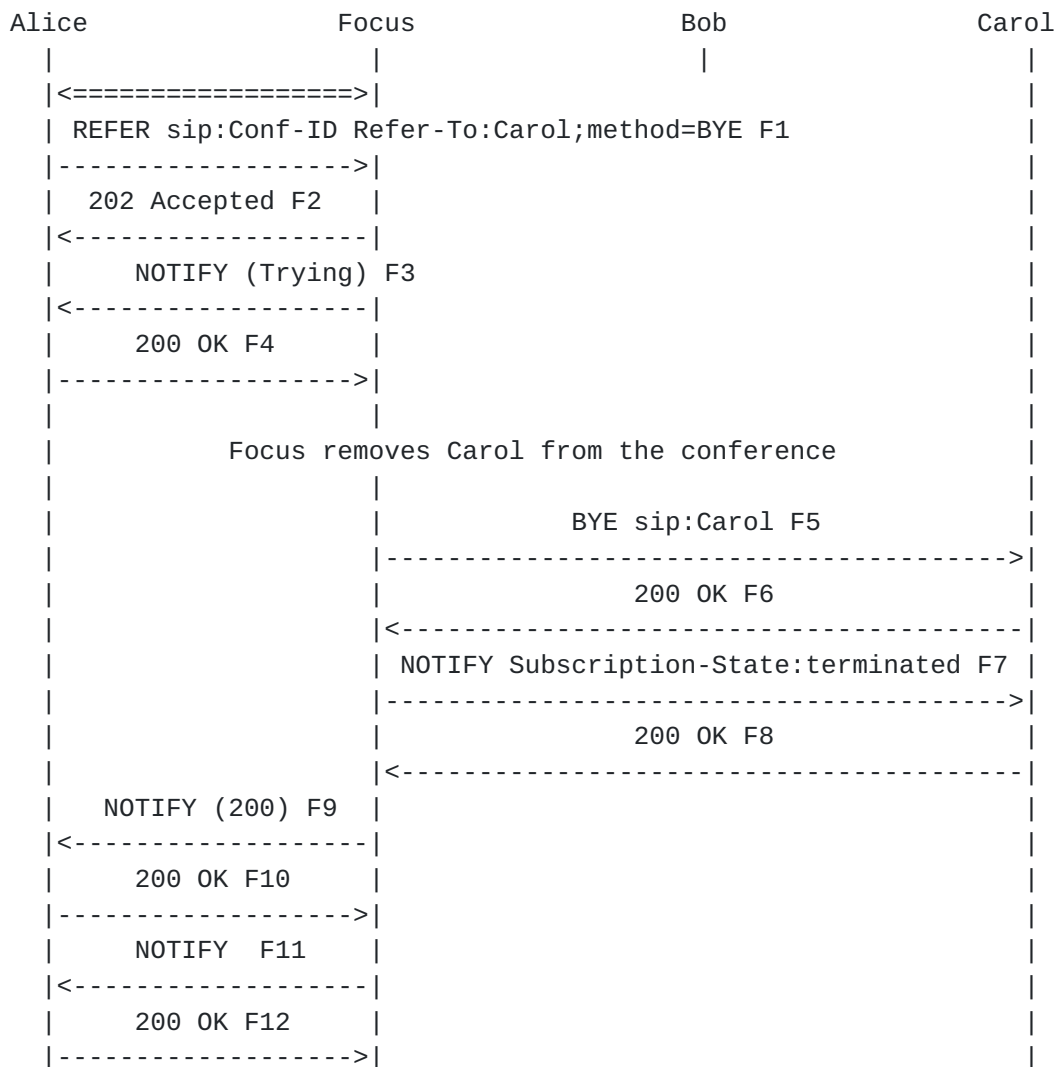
Alice Focus Bob Carol

REFER sip:Conf-ID Refer-To:Carol;method=BYE F1

202 Accepted F2

NOTIFY (Trying) F3

200 OK F4

Focus removes Carol from the conference

BYE sip:Carol F5

200 OK F6

NOTIFY Subscription-State:terminated F7

200 OK F8

NOTIFY (200) F9

200 OK F10

NOTIFY F11

200 OK F12